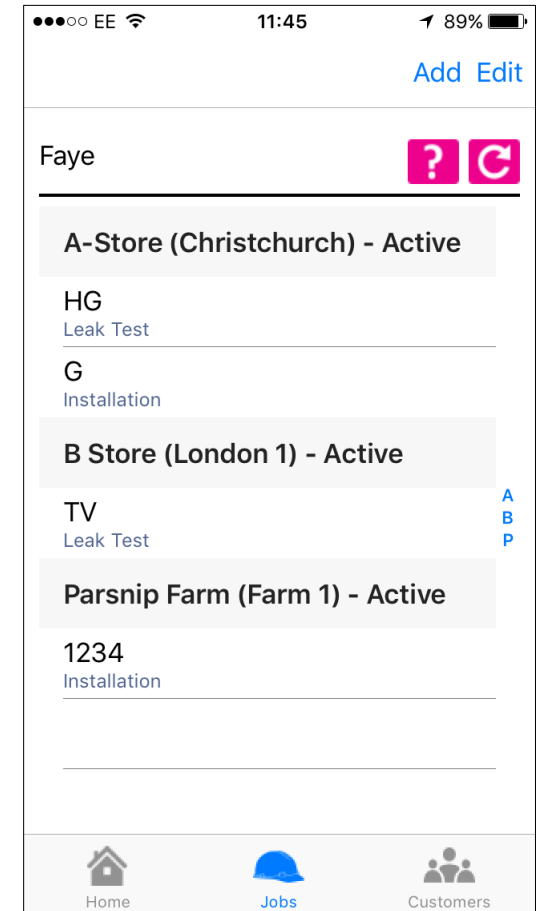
●●●○○ EE 11:45 89%

Add Edit

Faye

?

A-Store (Christchurch) - Active

HG
Leak Test

G
Installation

B Store (London 1) - Active

TV
Leak Test

A
B
P

Parsnip Farm (Farm 1) - Active

1234
Installation

Home Jobs Customers